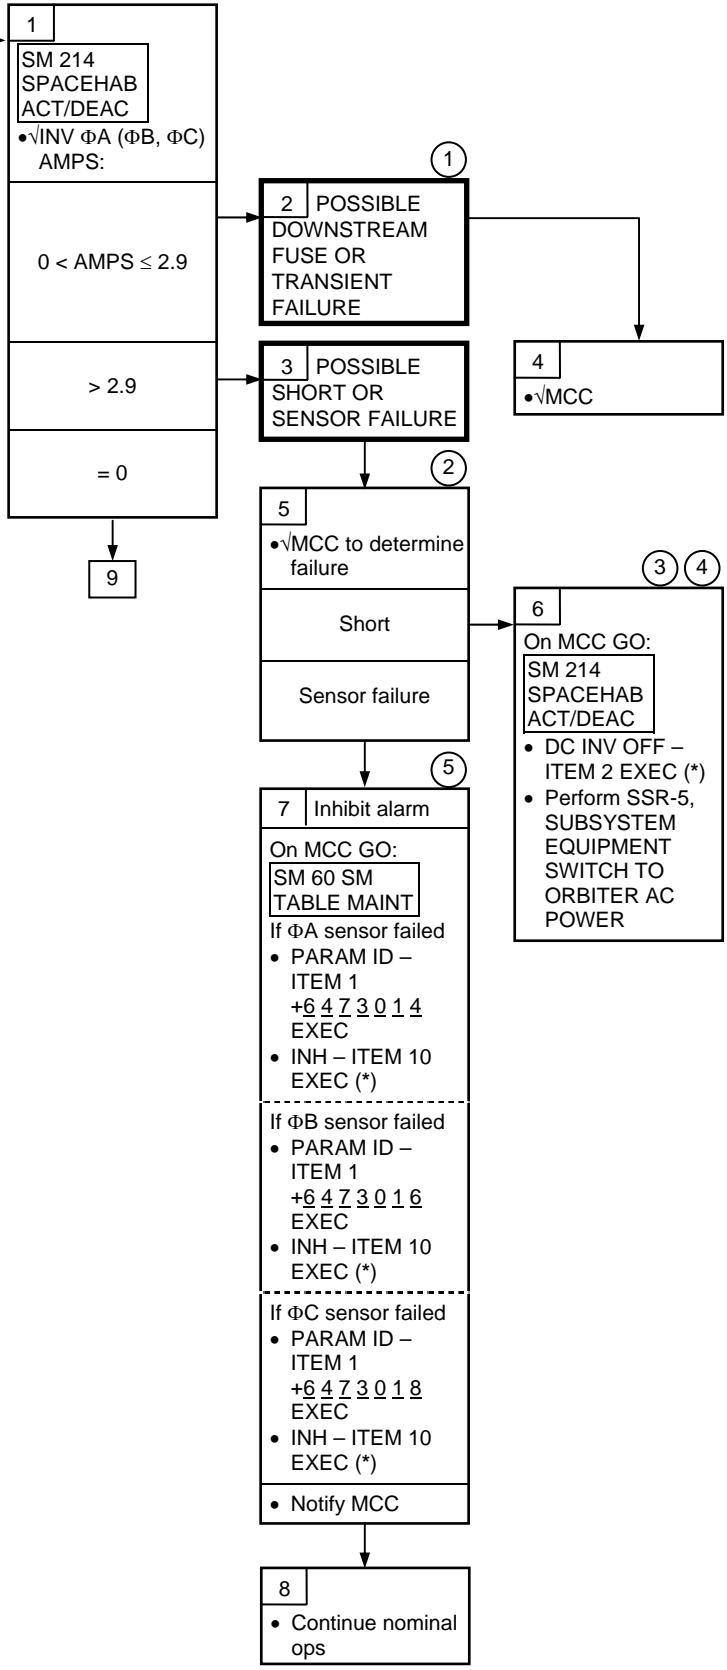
1
SM 214 SPACEHAB ACT/DEAC
•√INV ΦA (ΦB, ΦC) AMPS:

$0 < AMPS \leq 2.9$

> 2.9

= 0

9

1

2 POSSIBLE DOWNSTREAM FUSE OR TRANSIENT FAILURE

4
•√MCC

3 POSSIBLE SHORT OR SENSOR FAILURE

2

5
•√MCC to determine failure

Short

Sensor failure

3 4

6
On MCC GO:
SM 214 SPACEHAB ACT/DEAC
• DC INV OFF – ITEM 2 EXEC (*)
• Perform SSR-5, SUBSYSTEM EQUIPMENT SWITCH TO ORBITER AC POWER

5

7 Inhibit alarm
On MCC GO:
SM 60 SM TABLE MAINT
If ΦA sensor failed
• PARAM ID – ITEM 1 +6 4 7 3 0 1 4 EXEC
• INH – ITEM 10 EXEC (*)

If ΦB sensor failed
• PARAM ID – ITEM 1 +6 4 7 3 0 1 6 EXEC
• INH – ITEM 10 EXEC (*)

If ΦC sensor failed
• PARAM ID – ITEM 1 +6 4 7 3 0 1 8 EXEC
• INH – ITEM 10 EXEC (*)

• Notify MCC

8
• Continue nominal ops